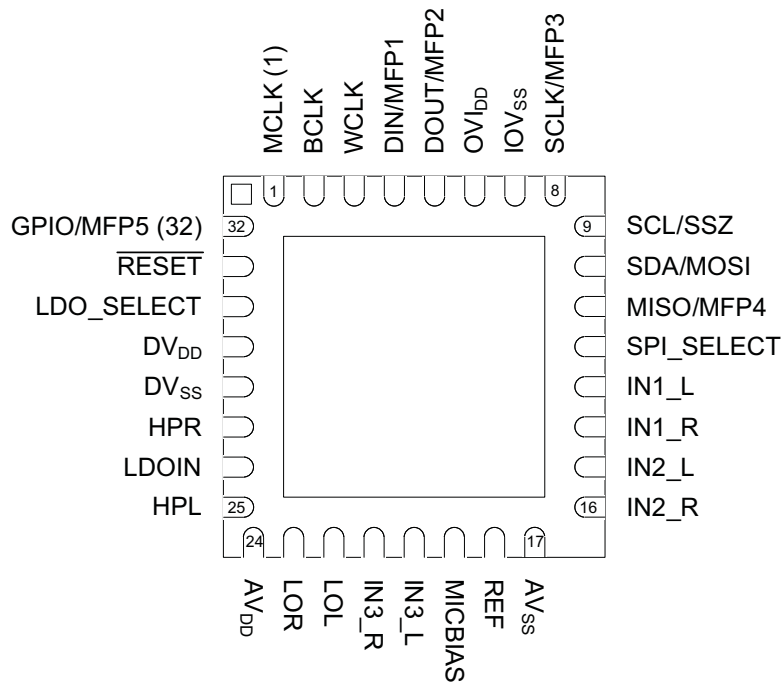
MCLK (1)
BCLK
WCLK
DIN/MFP1
DOUT/MFP2
$OVI_{DD}$
$IOV_{SS}$
SCLK/MFP3

1
8

GPIO/MFP5 (32)
32
$\overline{RESET}$
LDO_SELECT
$DV_{DD}$
$DV_{SS}$
HPR
LDOIN
HPL
25

9
SCL/SSZ
SDA/MOSI
MISO/MFP4
SPI_SELECT
IN1_L
IN1_R
IN2_L
16
IN2_R

24
17

$AV_{DD}$
LOR
LOL
IN3_R
IN3_L
MICBIAS
REF
$AV_{SS}$